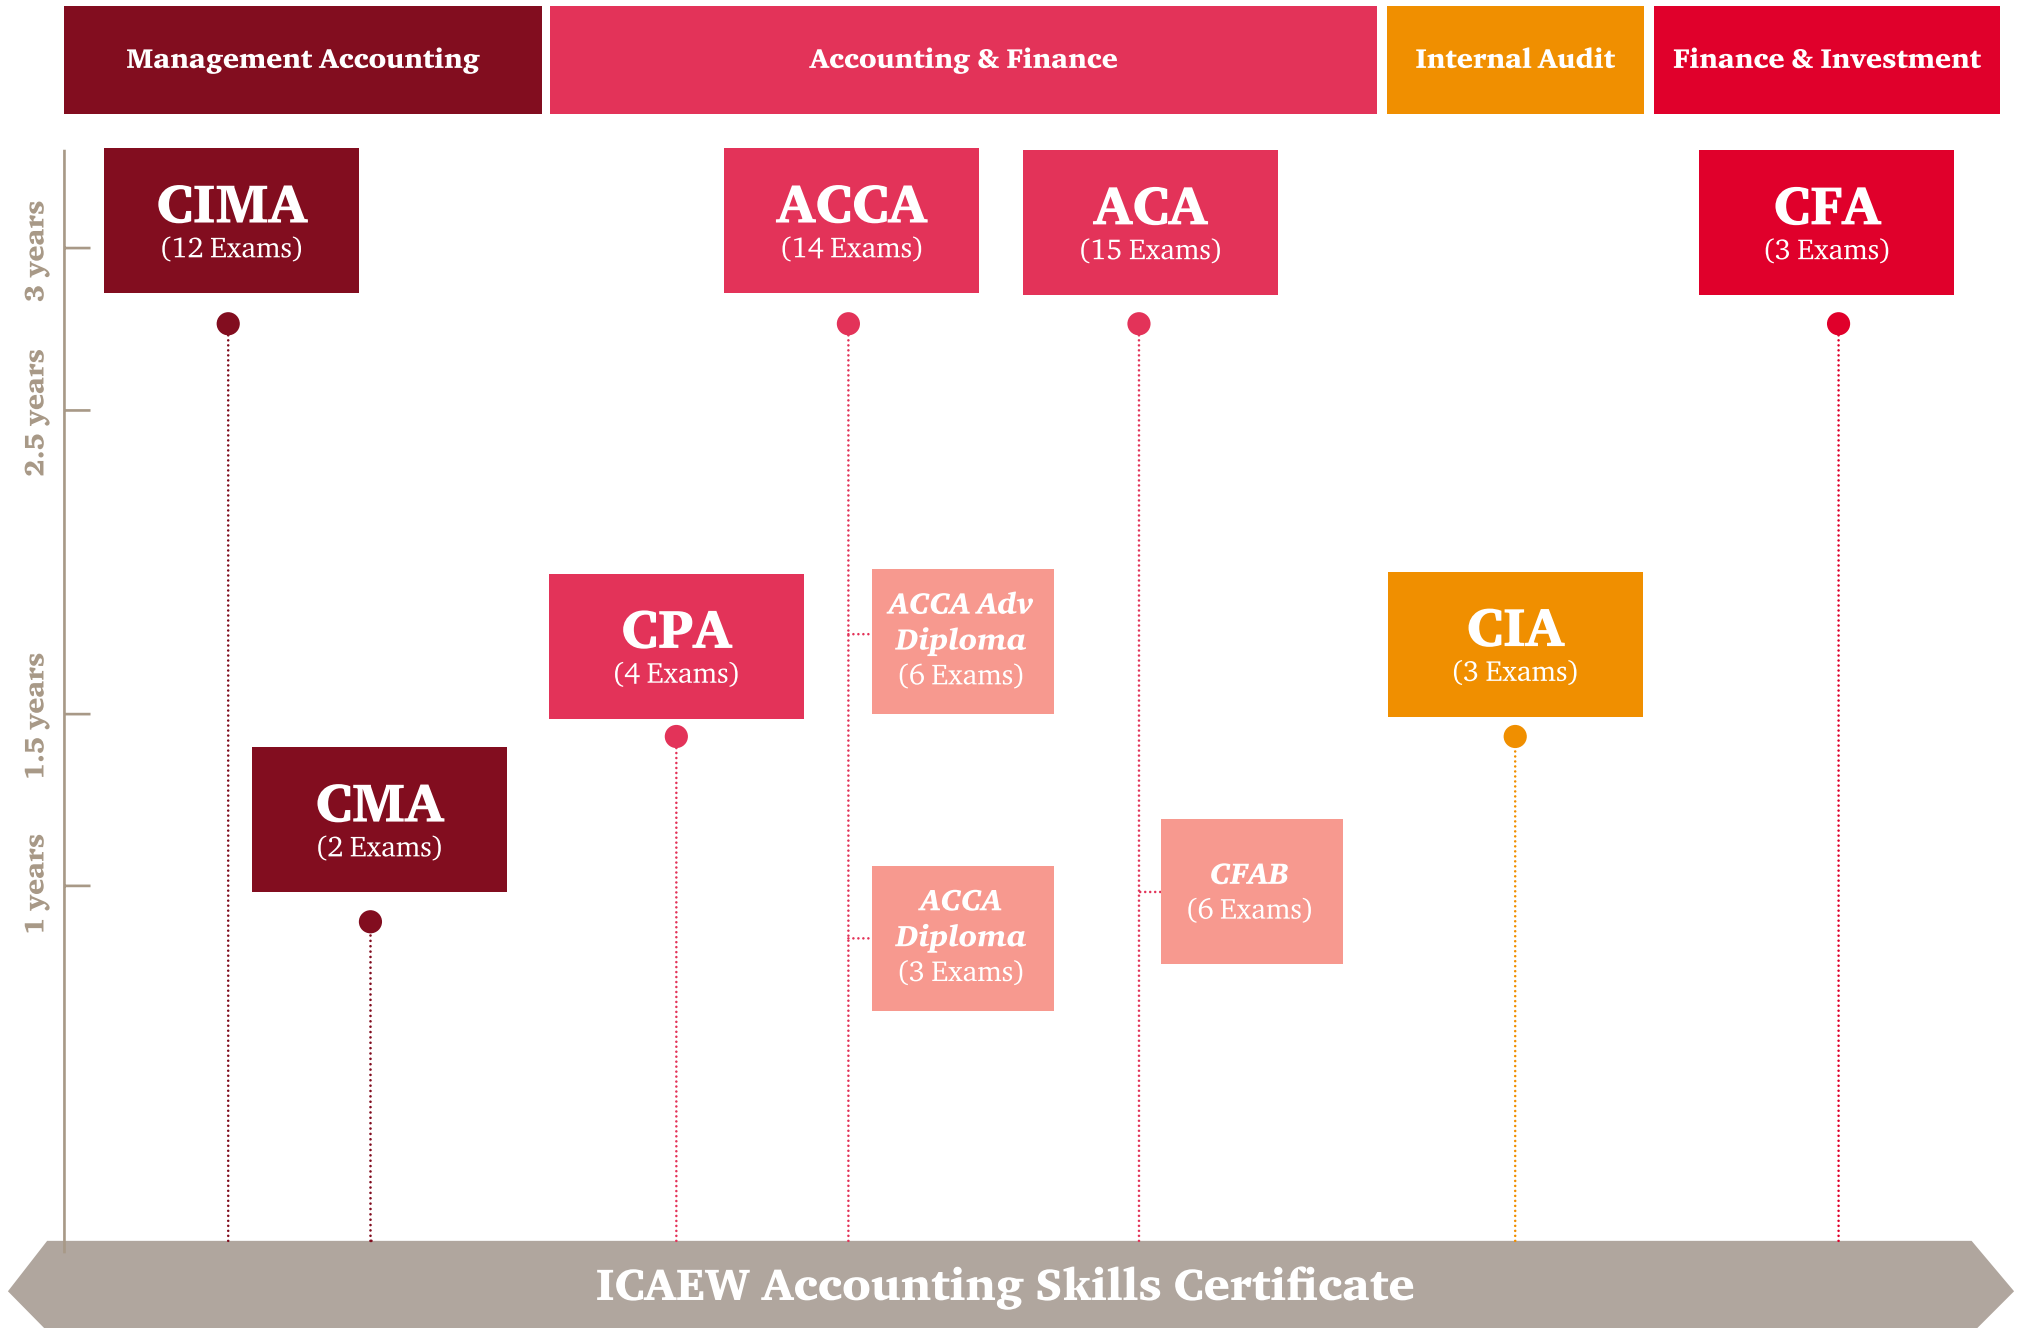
Management Accounting

Accounting & Finance

Internal Audit

Finance & Investment

3 years

2.5 years

1.5 years

1 years

CIMA
(12 Exams)

ACCA
(14 Exams)

ACA
(15 Exams)

CFA
(3 Exams)

CPA
(4 Exams)

ACCA Adv Diploma
(6 Exams)

CIA
(3 Exams)

CMA
(2 Exams)

CFAB
(6 Exams)

ACCA Diploma
(3 Exams)

ICAEW Accounting Skills Certificate